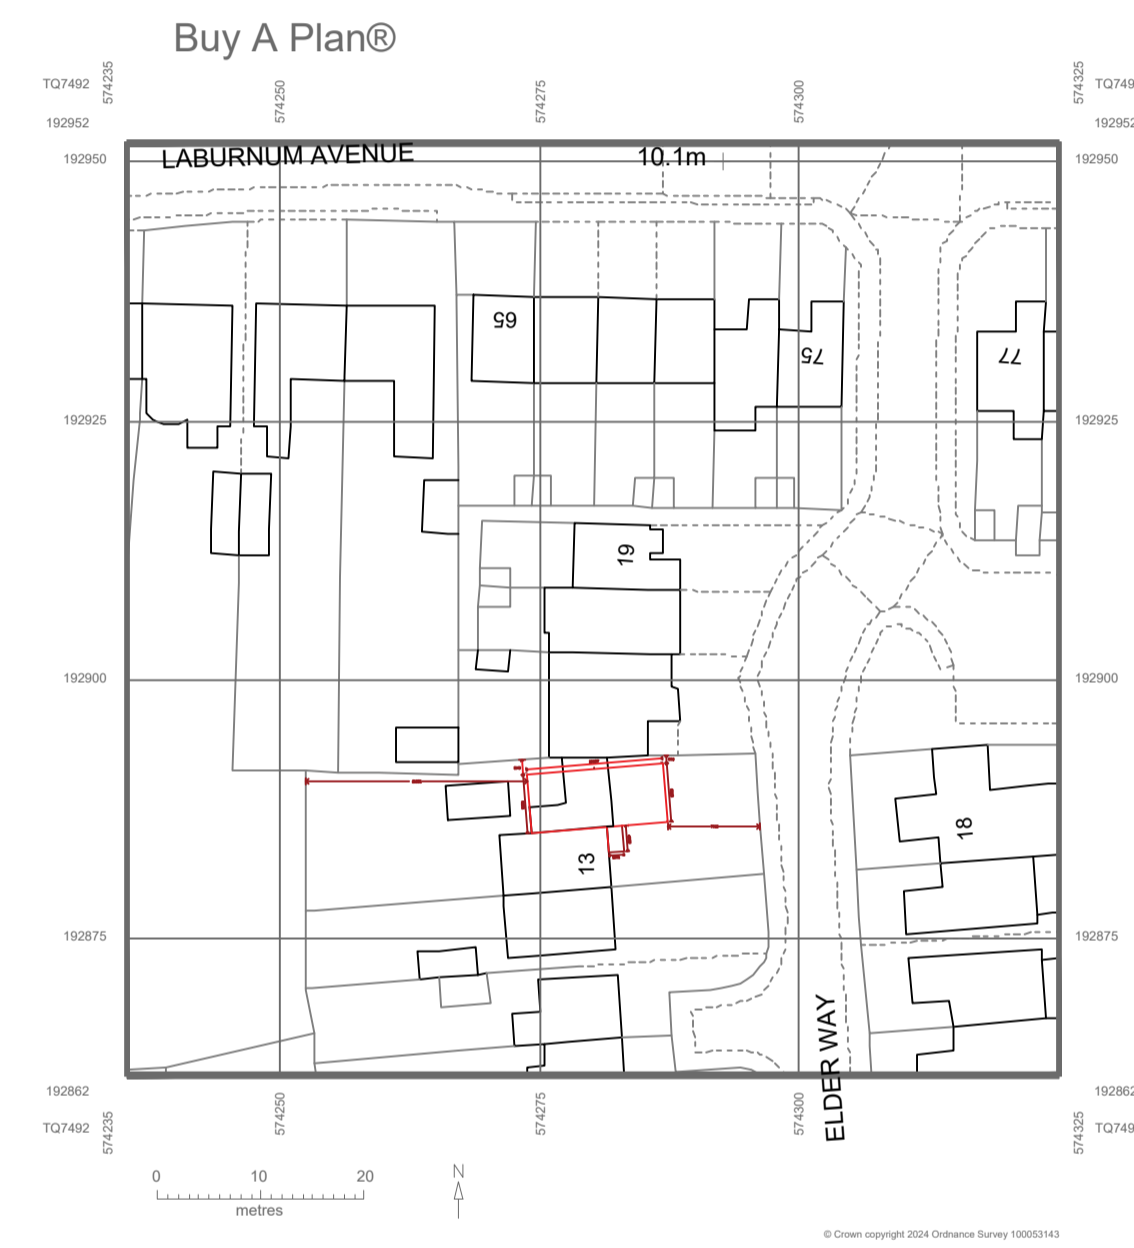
Buy A Plan®

TQ7492
574235
192952

574250

574275

574300

574325
TQ749
192952

192950
LABURNUM AVENUE
10.1m
192950

65
75
77

192925
192925

19

192900
192900

18
13

192875
192875

ELDER WAY

192862
TQ7492
574235
574250
574275
574300
574325
192862
TQ749

0
10
20
metres

N

© Crown copyright 2024 Ordnance Survey 100053143